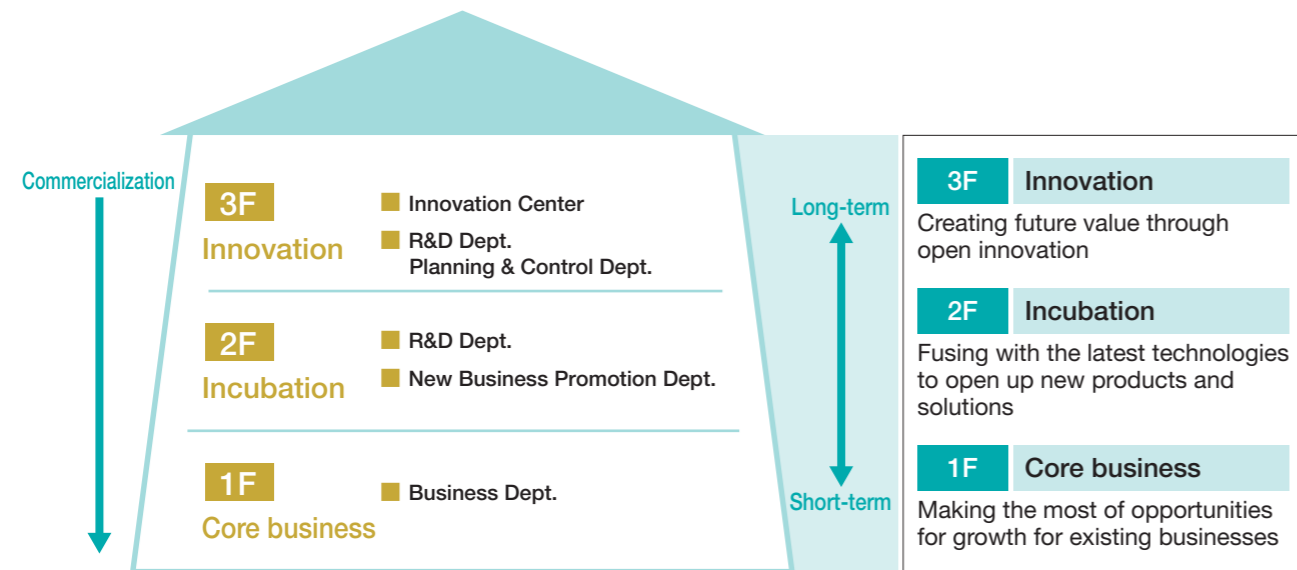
Commercialization

3F
Innovation
Innovation Center
R&D Dept.
Planning & Control Dept.

2F
Incubation
R&D Dept.
New Business Promotion Dept.

1F
Core business
Business Dept.

Long-term
Short-term

3F Innovation
Creating future value through open innovation

2F Incubation
Fusing with the latest technologies to open up new products and solutions

1F Core business
Making the most of opportunities for growth for existing businesses